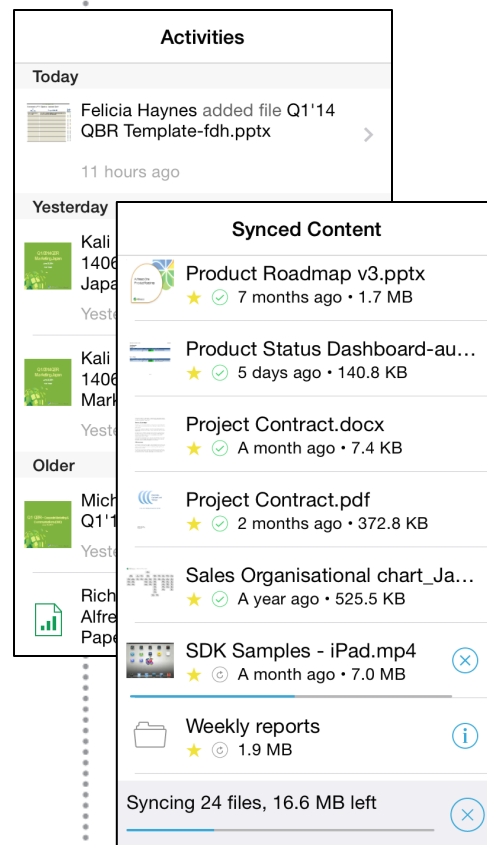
Activities

Today

Felicia Haynes added file Q1'14 QBR Template-fdh.pptx

11 hours ago

Yesterday

Kali
1406
Japa

Yeste

Kali
1406
Mark

Yeste

Older

Mich
Q1'1

Yeste

Rich
Alfre
Pape

Synced Content

Product Roadmap v3.pptx
7 months ago • 1.7 MB

Product Status Dashboard-au...
5 days ago • 140.8 KB

Project Contract.docx
A month ago • 7.4 KB

Project Contract.pdf
2 months ago • 372.8 KB

Sales Organisational chart_Ja...
A year ago • 525.5 KB

SDK Samples - iPad.mp4
A month ago • 7.0 MB

Weekly reports
1.9 MB

Syncing 24 files, 16.6 MB left